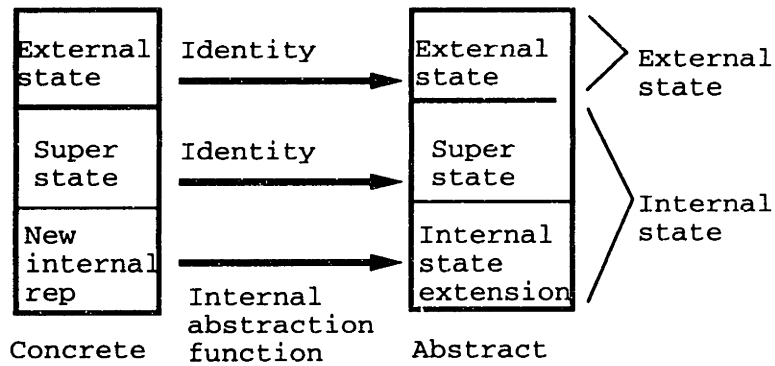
External state

Super state

New internal rep

Concrete

Identity

Identity

Internal abstraction function

External state

Super state

Internal state extension

Abstract

External state

Internal state